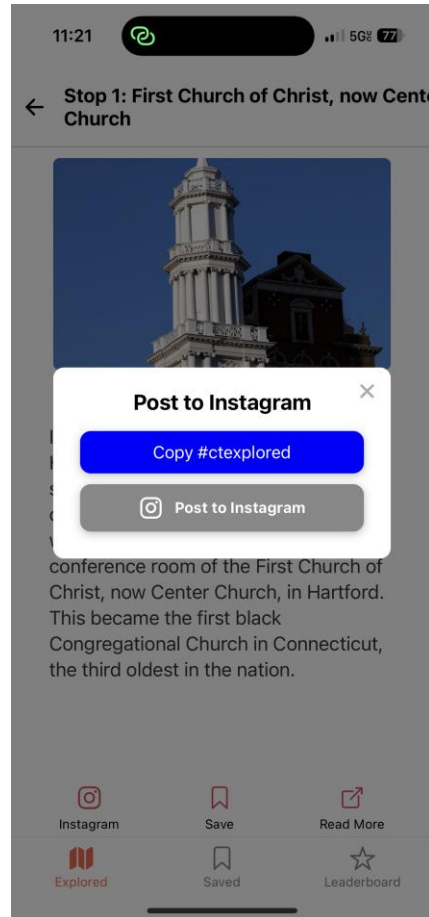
11:21

5G 77

Stop 1: First Church of Christ, now Cente Church

Post to Instagram

Copy #ctexplored

Post to Instagram

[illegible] conference room of the First Church of Christ, now Center Church, in Hartford. This became the first black Congregational Church in Connecticut, the third oldest in the nation.

Instagram

Save

Read More

Explored

Saved

Leaderboard